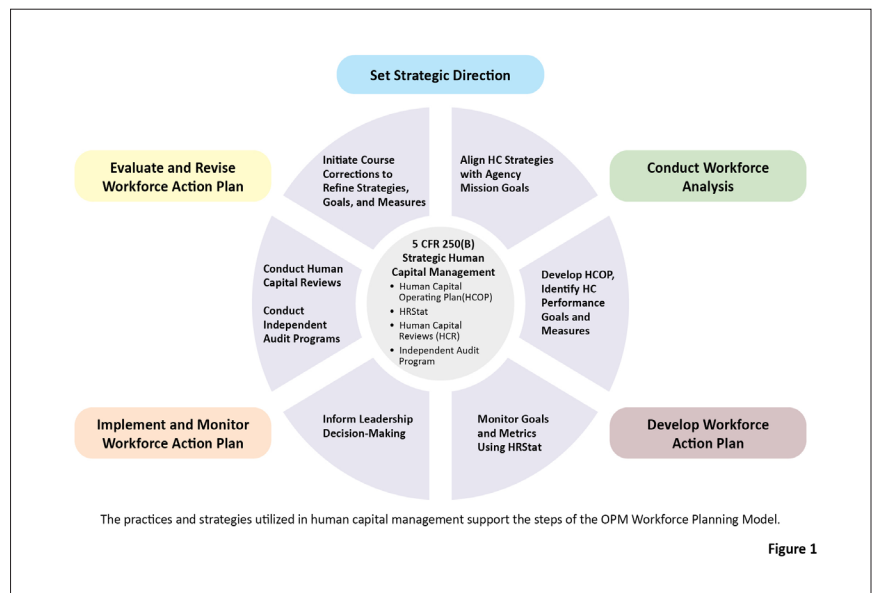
Set Strategic Direction

Evaluate and Revise Workforce Action Plan

Conduct Workforce Analysis

Initiate Course Corrections to Refine Strategies, Goals, and Measures

Align HC Strategies with Agency Mission Goals

5 CFR 250(B) Strategic Human Capital Management
• Human Capital Operating Plan(HCOP)
• HRStat
• Human Capital Reviews (HCR)
• Independent Audit Program

Conduct Human Capital Reviews

Conduct Independent Audit Programs

Develop HCOP, Identify HC Performance Goals and Measures

Inform Leadership Decision-Making

Monitor Goals and Metrics Using HRStat

Implement and Monitor Workforce Action Plan

Develop Workforce Action Plan

The practices and strategies utilized in human capital management support the steps of the OPM Workforce Planning Model.

Figure 1